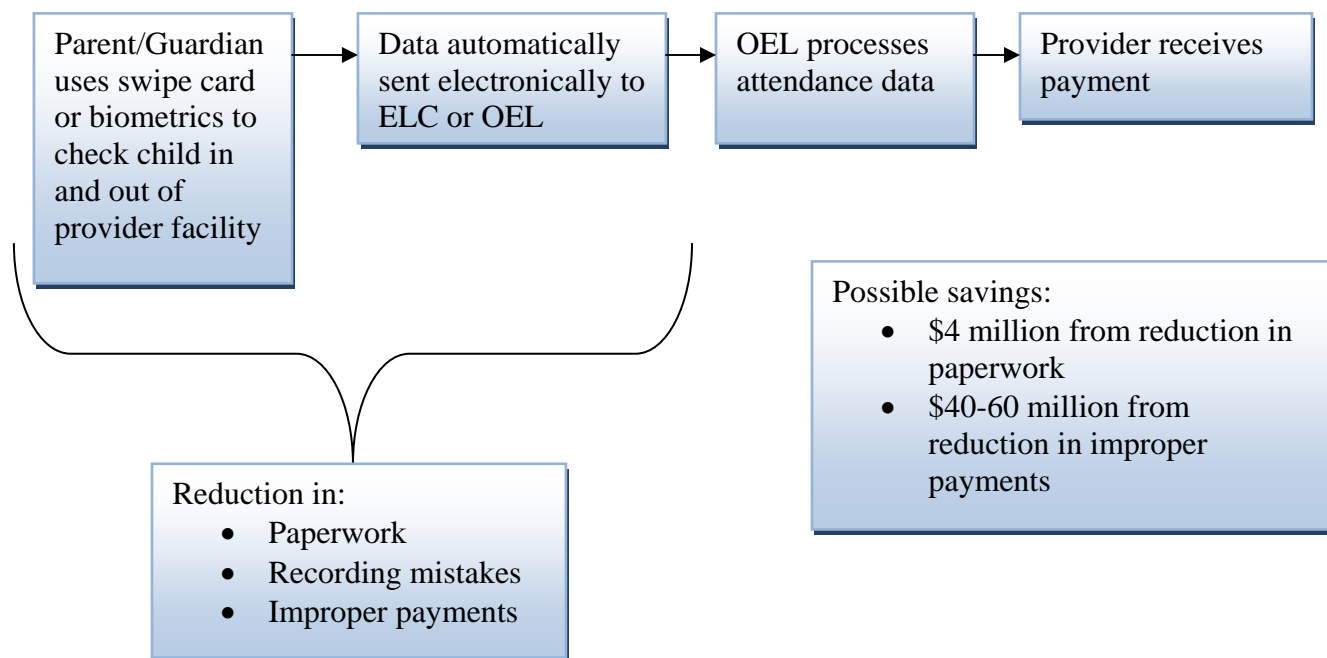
Parent/Guardian uses swipe card or biometrics to check child in and out of provider facility

Data automatically sent electronically to ELC or OEL

OEL processes attendance data

Provider receives payment

Possible savings:
- \$4 million from reduction in paperwork
- \$40-60 million from reduction in improper payments

Reduction in:
- Paperwork
- Recording mistakes
- Improper payments